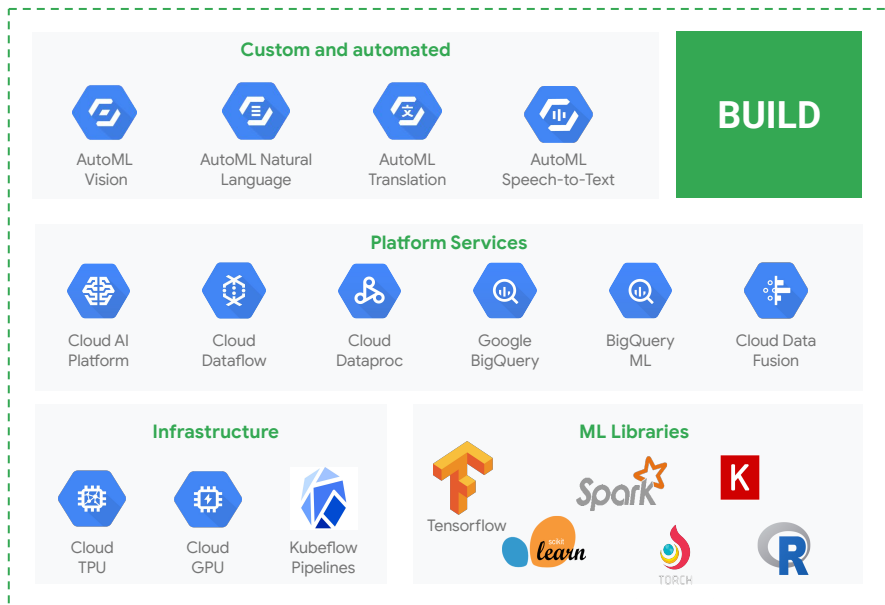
Custom and automated

AutoML Vision

AutoML Natural Language

AutoML Translation

AutoML Speech-to-Text

BUILD

Platform Services

Cloud AI Platform

Cloud Dataflow

Cloud Dataproc

Google BigQuery

BigQuery ML

Cloud Data Fusion

Infrastructure

Cloud TPU

Cloud GPU

Kubeflow Pipelines

ML Libraries

Tensorflow

Spark

K

scikit learn

TORCH

R